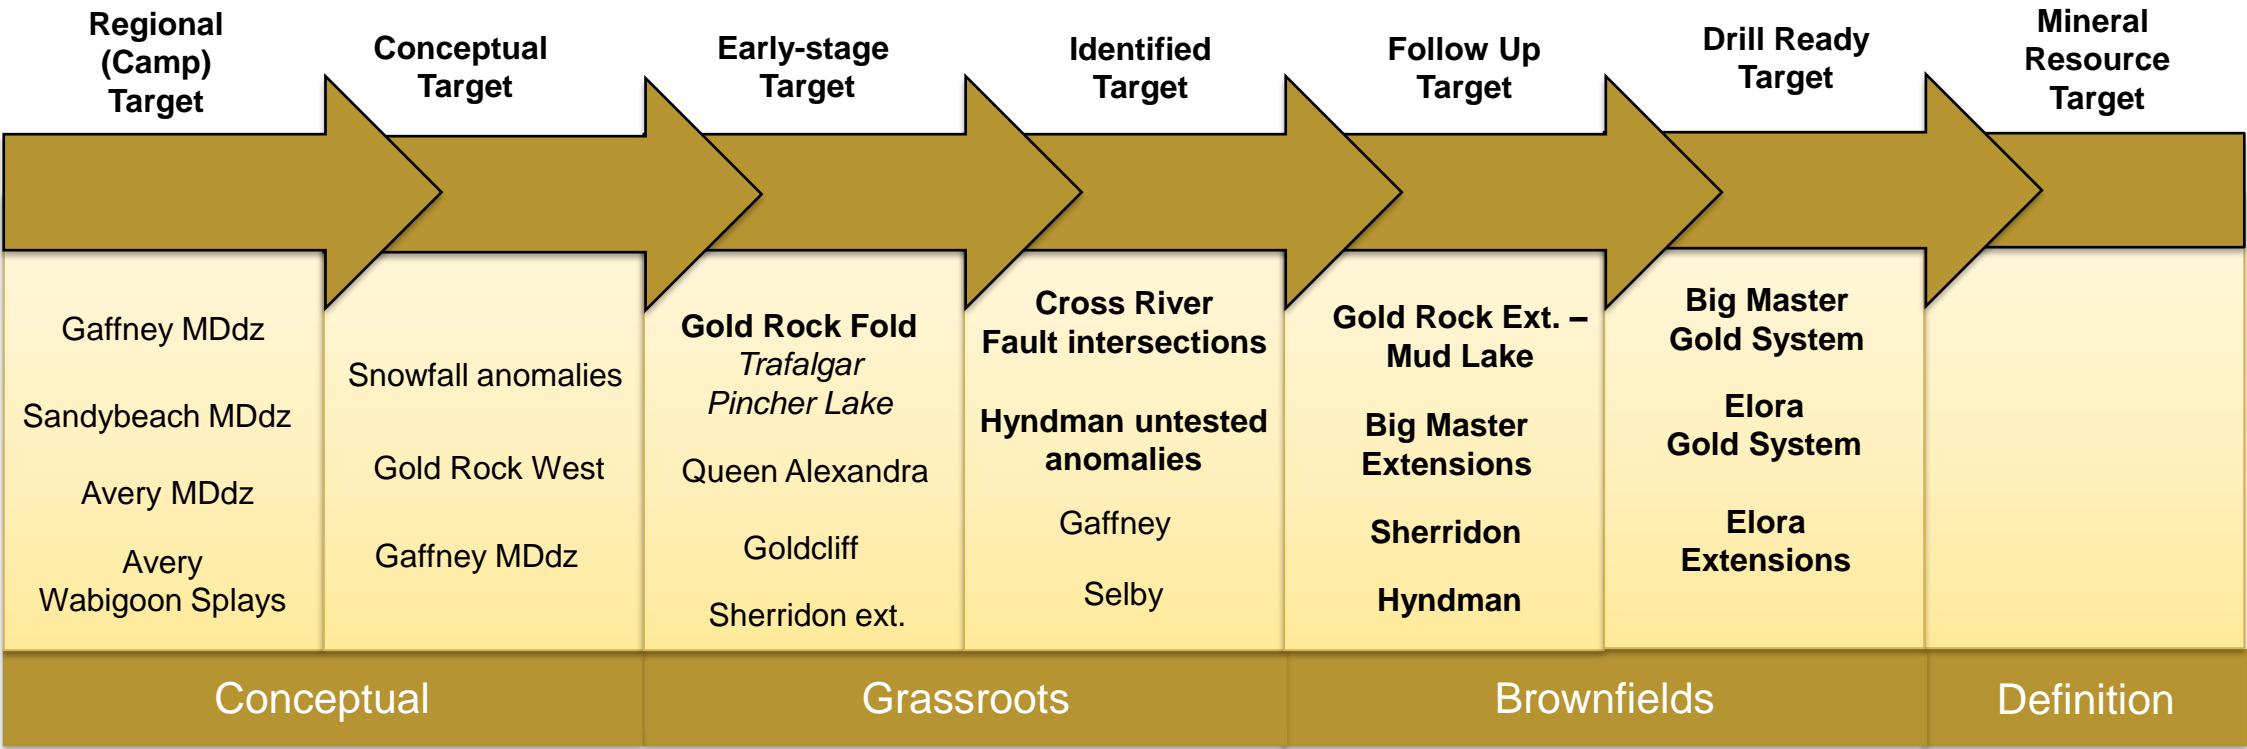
Regional (Camp) Target

Conceptual Target

Early-stage Target

Identified Target

Follow Up Target

Drill Ready Target

Mineral Resource Target

Gaffney MDdz

Sandybeach MDdz

Avery MDdz

Avery Wabigoon Splays

Snowfall anomalies

Gold Rock West

Gaffney MDdz

Gold Rock Fold
Trafalgar
Pincher Lake

Queen Alexandra

Goldcliff

Sherridon ext.

Cross River Fault intersections

Hyndman untested anomalies

Gaffney

Selby

Gold Rock Ext. – Mud Lake

Big Master Extensions

Sherridon

Hyndman

Big Master Gold System

Elora Gold System

Elora Extensions

Conceptual

Grassroots

Brownfields

Definition